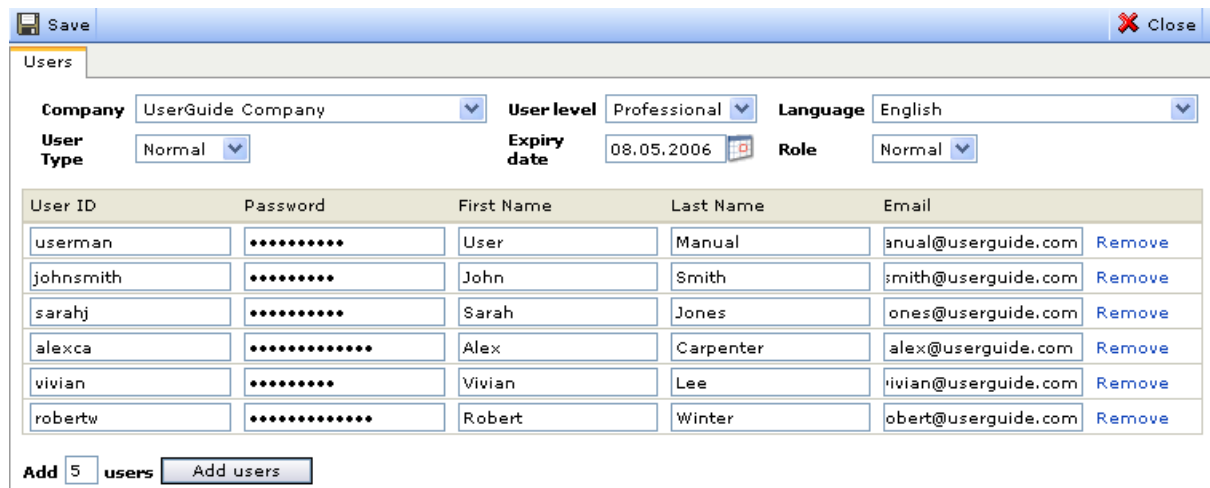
Save
Close
Users

Company UserGuide Company
User level Professional
Language English
User Type Normal
Expiry date 08.05.2006
Role Normal

| User ID | Password | First Name | Last Name | Email | |
|---|---|---|---|---|---|
| userman | •••••••••• | User | Manual | anual@userguide.com | Remove |
| johnsmith | ••••••••• | John | Smith | smith@userguide.com | Remove |
| sarahj | •••••••••• | Sarah | Jones | ones@userguide.com | Remove |
| alexca | ••••••••••••• | Alex | Carpenter | alex@userguide.com | Remove |
| vivian | ••••••••• | Vivian | Lee | ivian@userguide.com | Remove |
| robertw | ••••••••••••• | Robert | Winter | obert@userguide.com | Remove |

Add 5 users Add users